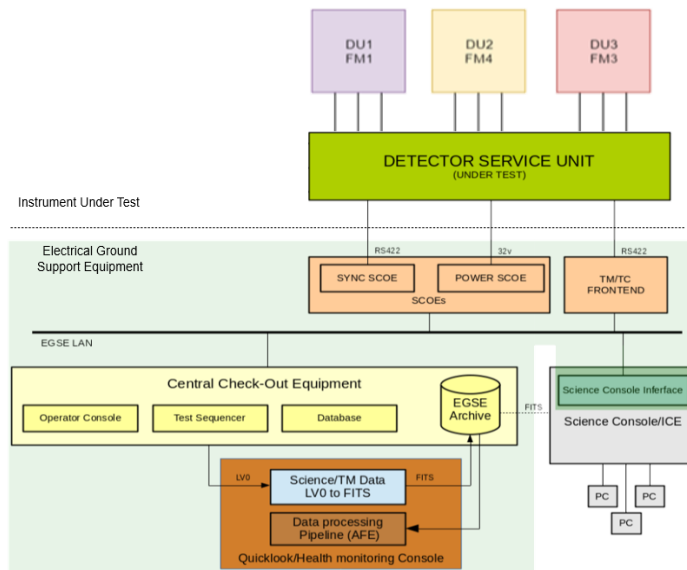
DU1
FM1

DU2
FM4

DU3
FM3

DETECTOR SERVICE UNIT
(UNDER TEST)

Instrument Under Test

Electrical Ground Support Equipment

RS422

32v

RS422

SYNC SCOE

POWER SCOE

SCOEs

TM/TC FRONTEND

EGSE LAN

Central Check-Out Equipment

Operator Console

Test Sequencer

Database

EGSE Archive

FITS

Science Console Inferface

Science Console/ICE

LV0

Science/TM Data LV0 to FITS

FITS

Data processing Pipeline (AFE)

Quicklook/Health monitoring Console

PC

PC

PC